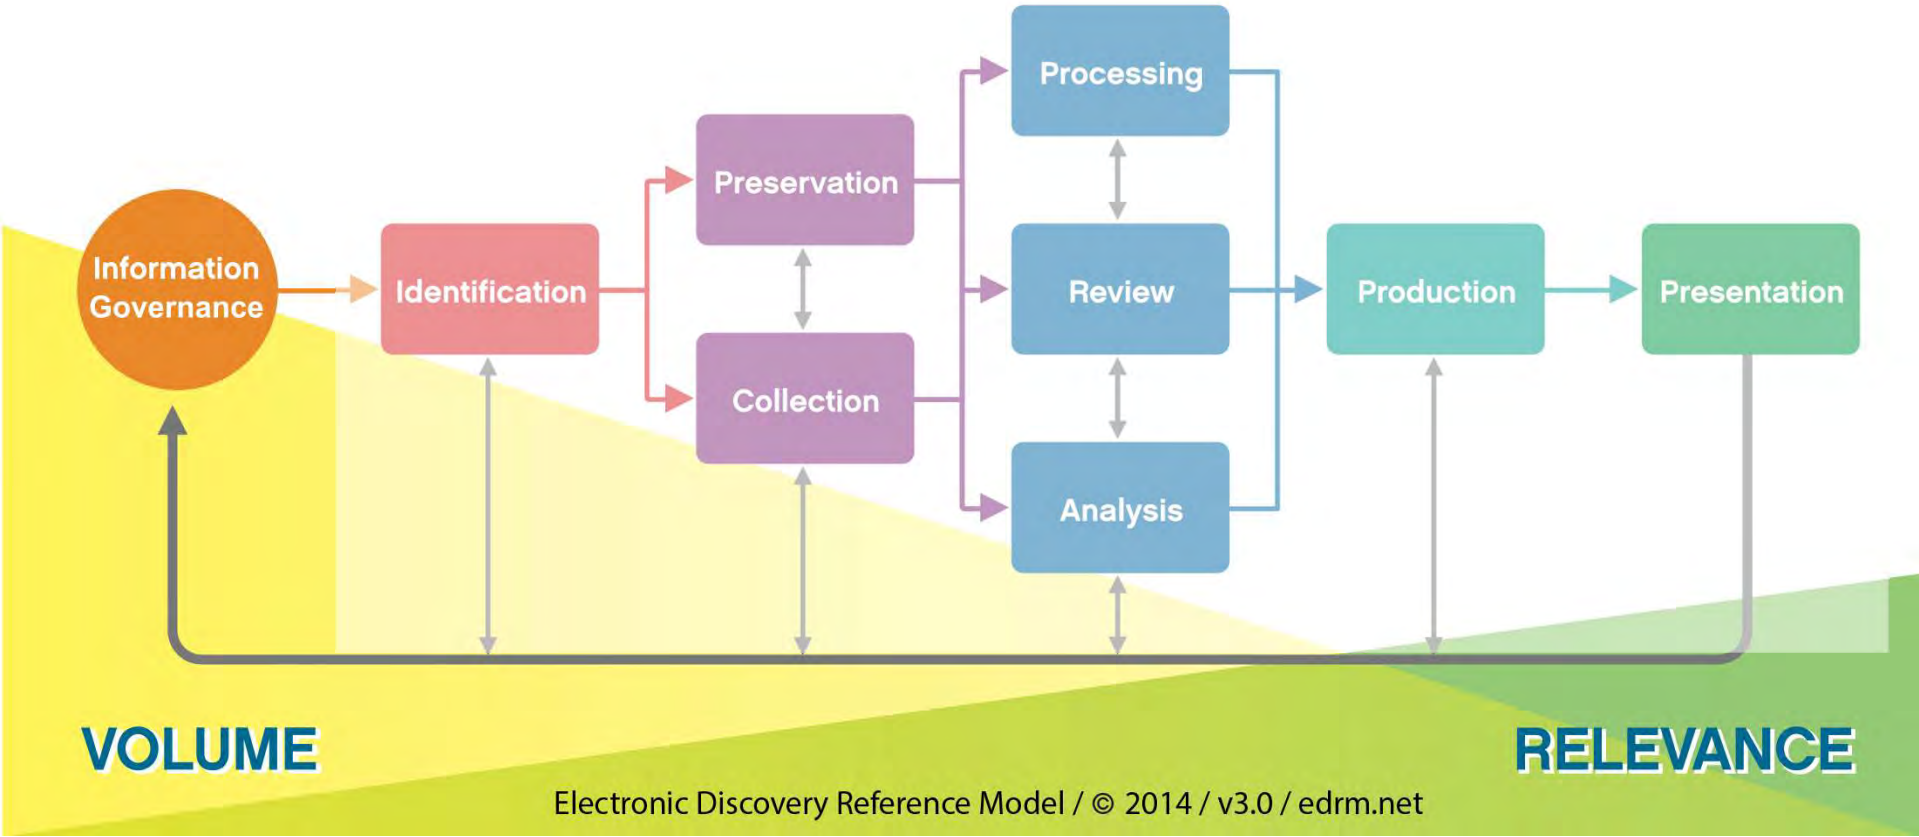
Information Governance

Identification

Preservation

Collection

Processing

Review

Analysis

Production

Presentation

VOLUME

RELEVANCE

Electronic Discovery Reference Model / © 2014 / v3.0 / edrm.net